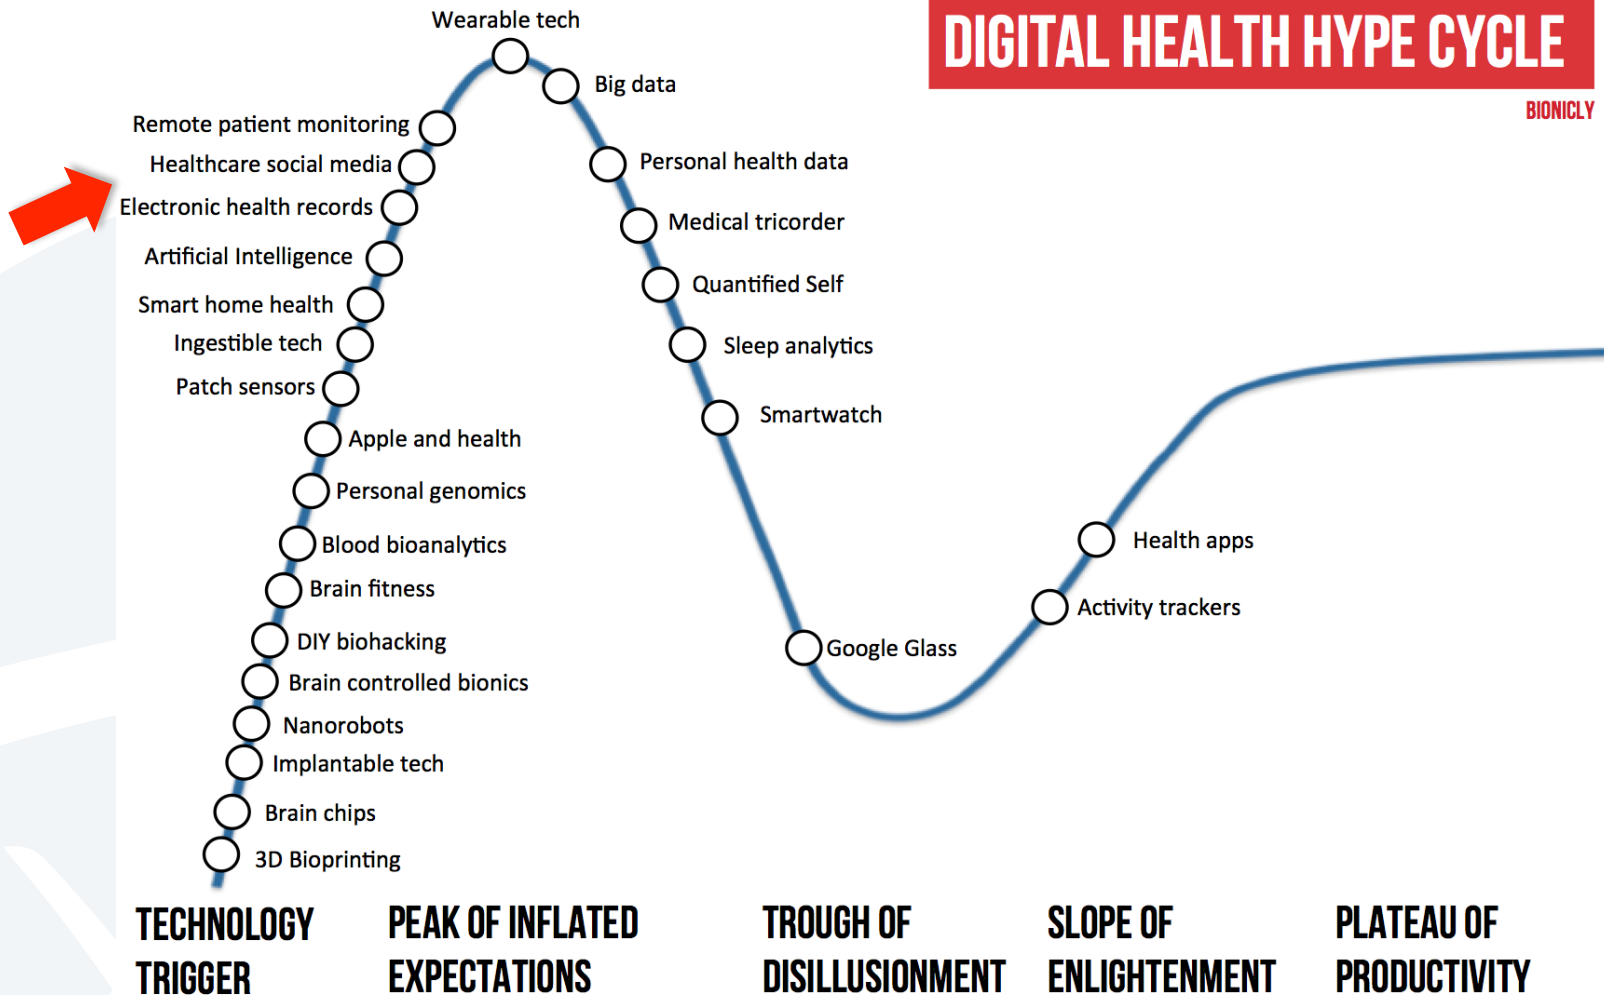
DIGITAL HEALTH HYPE CYCLE

BIONICLY

Wearable tech

Big data

Remote patient monitoring

Healthcare social media

Electronic health records

Artificial Intelligence

Smart home health

Ingestible tech

Patch sensors

Apple and health

Personal genomics

Blood bioanalytics

Brain fitness

DIY biohacking

Brain controlled bionics

Nanorobots

Implantable tech

Brain chips

3D Bioprinting

Personal health data

Medical tricorder

Quantified Self

Sleep analytics

Smartwatch

Google Glass

Health apps

Activity trackers

TECHNOLOGY TRIGGER

PEAK OF INFLATED EXPECTATIONS

TROUGH OF DISILLUSIONMENT

SLOPE OF ENLIGHTENMENT

PLATEAU OF PRODUCTIVITY